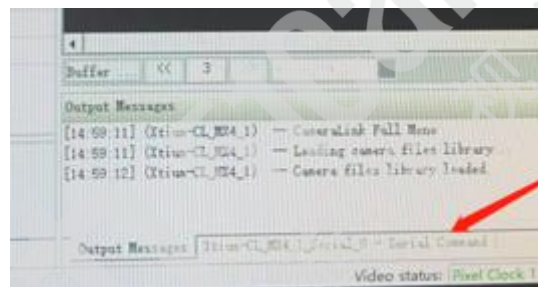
Buffer << 3

Output Messages

[14:59:11] (Xtium-CL_MX4_1) — CameraLink Full Mono
[14:59:11] (Xtium-CL_MX4_1) — Loading camera files library
[14:59:12] (Xtium-CL_MX4_1) — Camera files library loaded

Output Messages Xtium-CL_MX4_1_Serial_0 - Serial Command

Video status: Pixel Clock 1